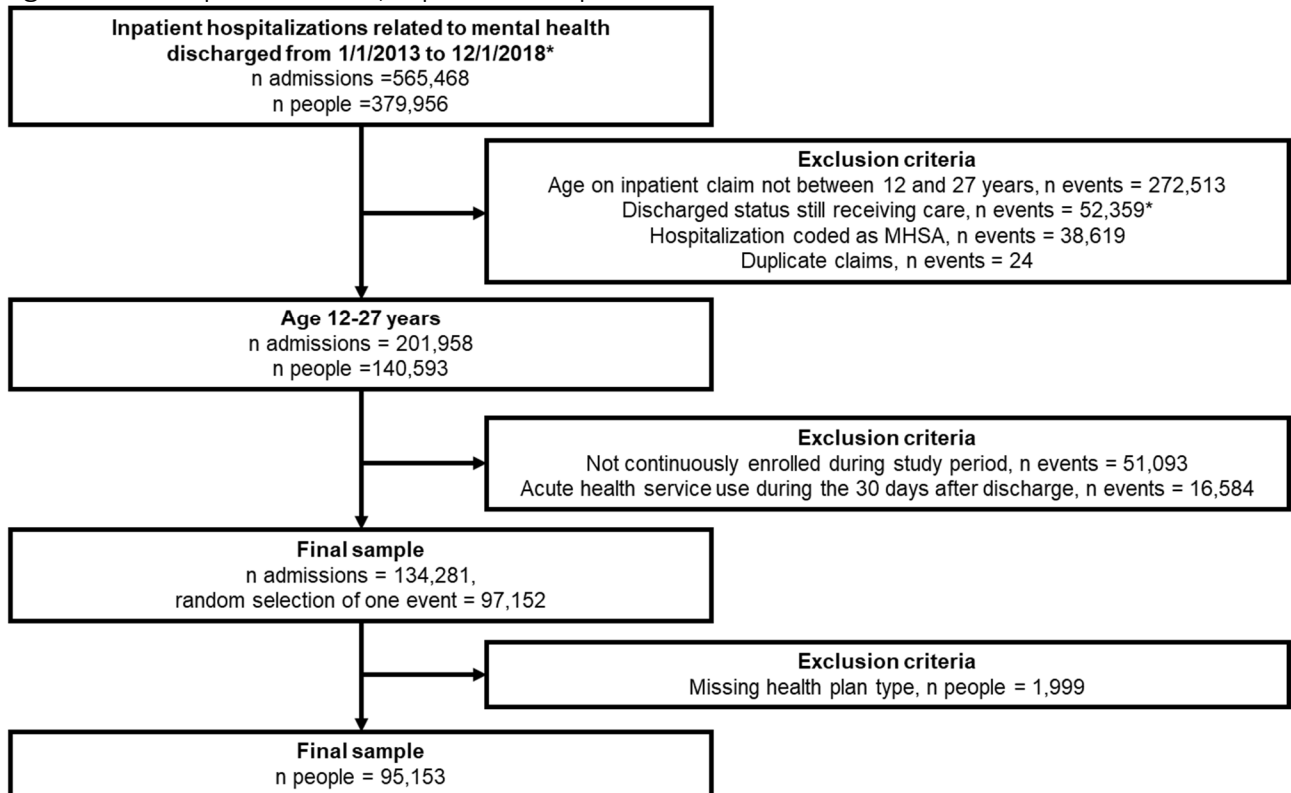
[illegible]

**Inpatient hospitalizations related to mental health discharged from 1/1/2013 to 12/1/2018\***
n admissions =565,468
n people =379,956

**Exclusion criteria**
Age on inpatient claim not between 12 and 27 years, n events = 272,513
Discharged status still receiving care, n events = 52,359\*
Hospitalization coded as MHSA, n events = 38,619
Duplicate claims, n events = 24

**Age 12-27 years**
n admissions = 201,958
n people =140,593

**Exclusion criteria**
Not continuously enrolled during study period, n events = 51,093
Acute health service use during the 30 days after discharge, n events = 16,584

**Final sample**
n admissions = 134,281,
random selection of one event = 97,152

**Exclusion criteria**
Missing health plan type, n people = 1,999

**Final sample**
n people = 95,153